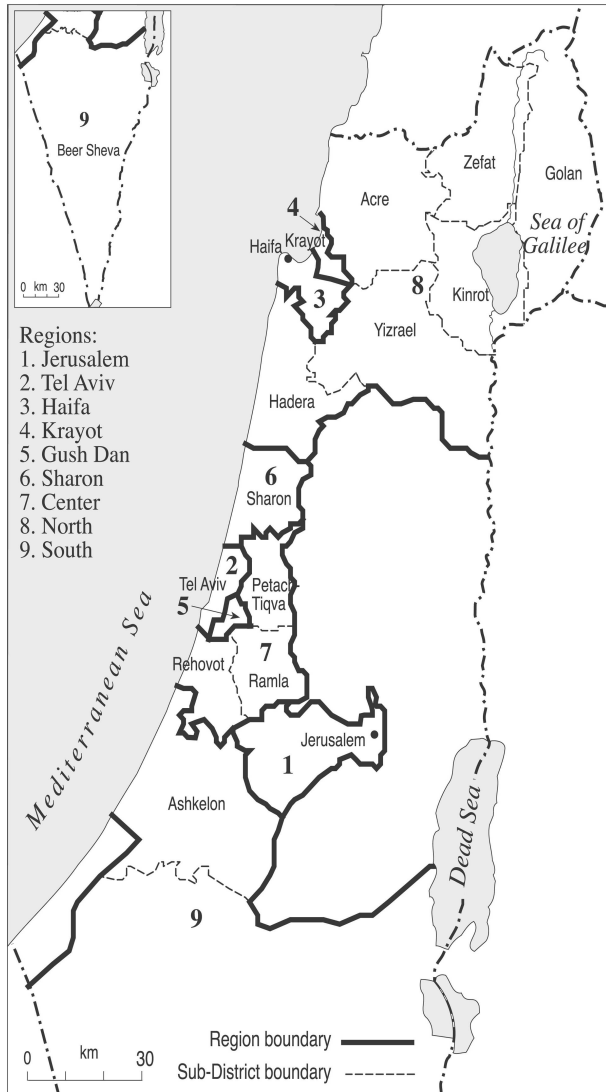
9
Beer Sheva
0 km 30

Regions:
1. Jerusalem
2. Tel Aviv
3. Haifa
4. Krayot
5. Gush Dan
6. Sharon
7. Center
8. North
9. South

Zefat
Golan
Acre
4
Krayot
Haifa
Sea of Galilee
3
8
Kinrot
Yizrael
Hadera
6
Sharon
2
Tel Aviv
Petach Tiqva
5
Mediterranean Sea
7
Rehovot
Ramla
Jerusalem
1
Ashkelon
Dead Sea
9

Region boundary
Sub-District boundary
0 km 30